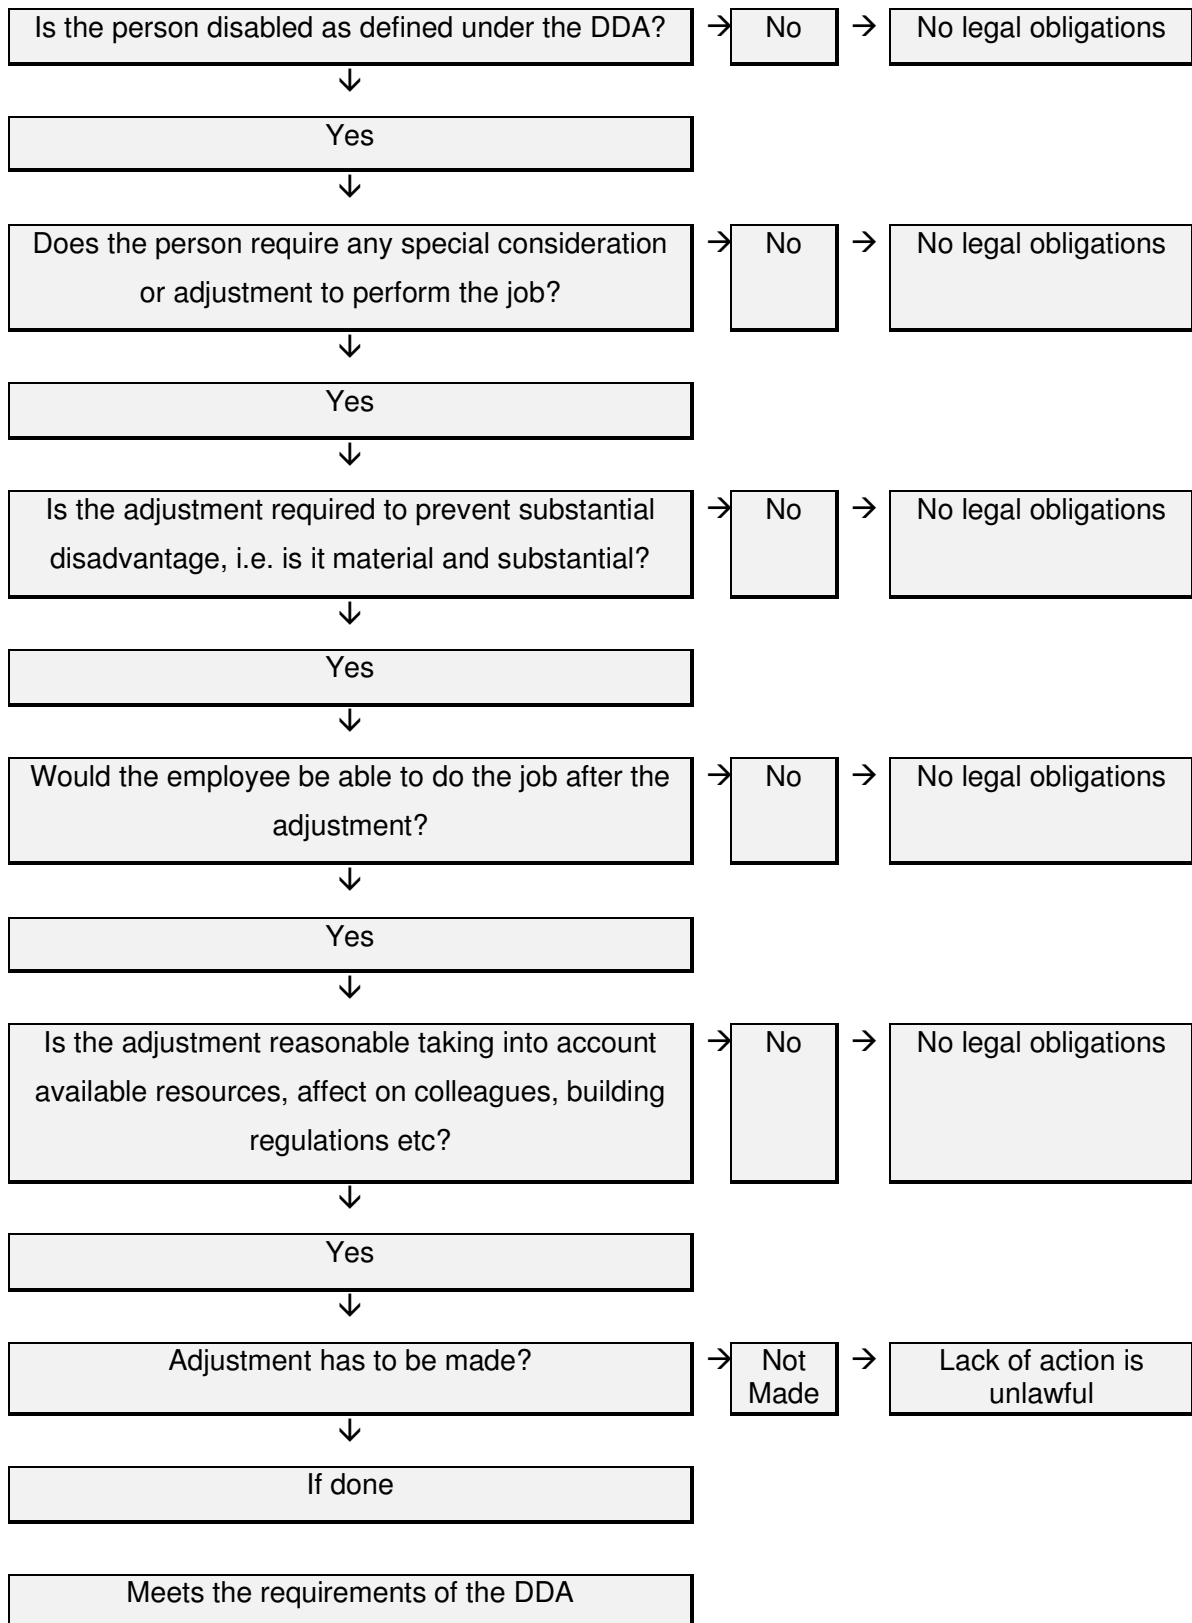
Is the person disabled as defined under the DDA? → No → No legal obligations

↓

Yes

↓

Does the person require any special consideration or adjustment to perform the job? → No → No legal obligations

↓

Yes

↓

Is the adjustment required to prevent substantial disadvantage, i.e. is it material and substantial? → No → No legal obligations

↓

Yes

↓

Would the employee be able to do the job after the adjustment? → No → No legal obligations

↓

Yes

↓

Is the adjustment reasonable taking into account available resources, affect on colleagues, building regulations etc? → No → No legal obligations

↓

Yes

↓

Adjustment has to be made? → Not Made → Lack of action is unlawful

↓

If done

Meets the requirements of the DDA